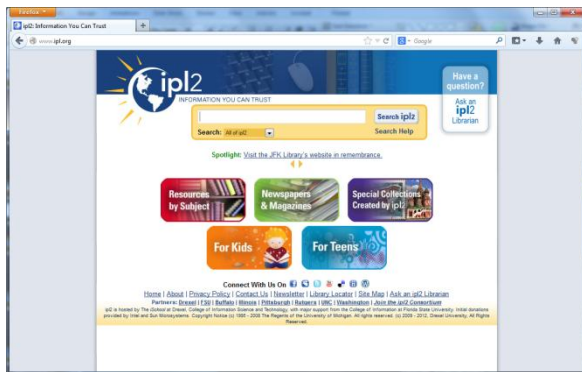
Firefox

ipl2: Information You Can Trust

www.ipl.org

Google

ipl2

INFORMATION YOU CAN TRUST

Search ipl2

Search: All of ipl2

Search Help

Have a question?

Ask an ipl2 Librarian

Spotlight: Visit the JFK Library's website in remembrance.

Resources by Subject

Newspapers & Magazines

Special Collections Created by ipl2

For Kids

For Teens

Connect With Us On

Home | About | Privacy Policy | Contact Us | Newsletter | Library Locator | Site Map | Ask an ipl2 Librarian

Partners: Drexel | FSU | Buffalo | Illinois | Pittsburgh | Rutgers | UNC | Washington | Join the ipl2 Consortium

ipl2 is hosted by The iSchool at Drexel, College of Information Science and Technology, with major support from the College of Information at Florida State University. Initial donations provided by Intel and Sun Microsystems. Copyright Notice (c) 1995 - 2009 The Regents of the University of Michigan. All rights reserved. (c) 2009 - 2012, Drexel University. All Rights Reserved.